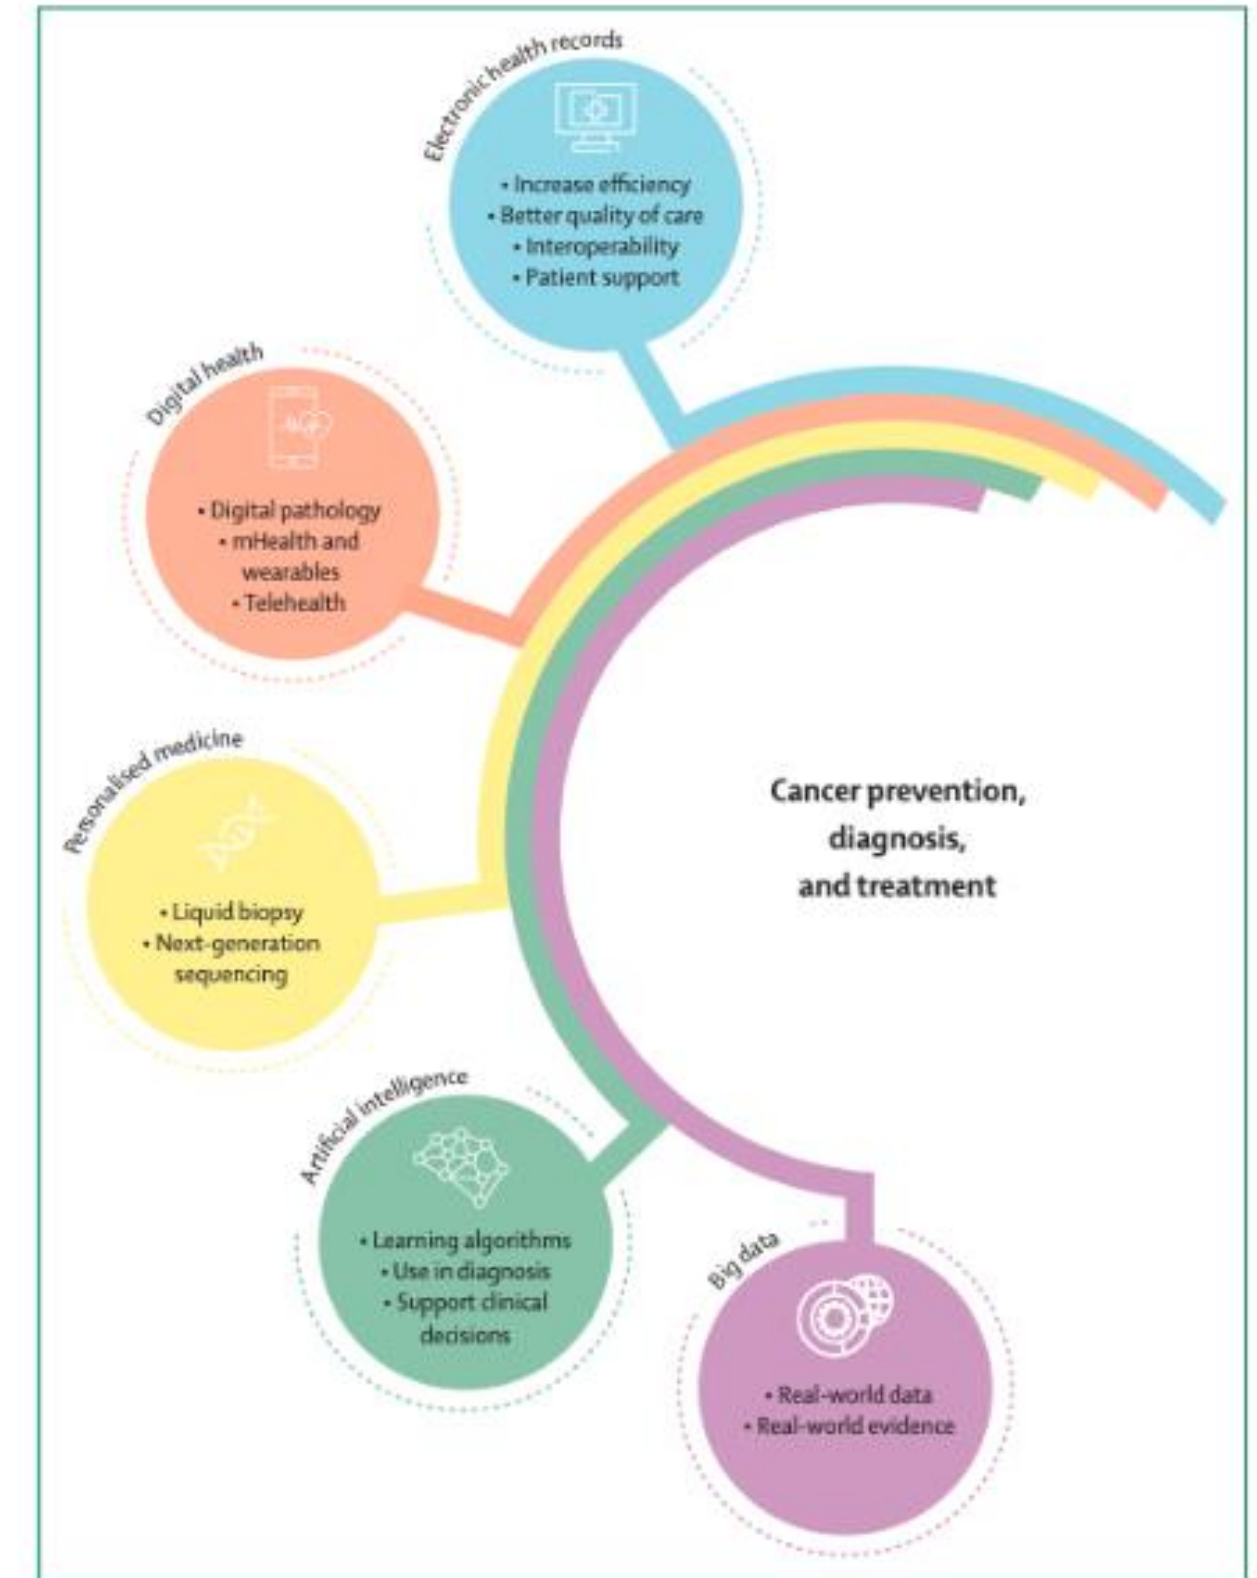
Electronic health records

• Increase efficiency
• Better quality of care
• Interoperability
• Patient support

Digital health

• Digital pathology
• mHealth and wearables
• Telehealth

Personalised medicine

• Liquid biopsy
• Next-generation sequencing

Artificial intelligence

• Learning algorithms
• Use in diagnosis
• Support clinical decisions

Big data

• Real-world data
• Real-world evidence

Cancer prevention, diagnosis, and treatment